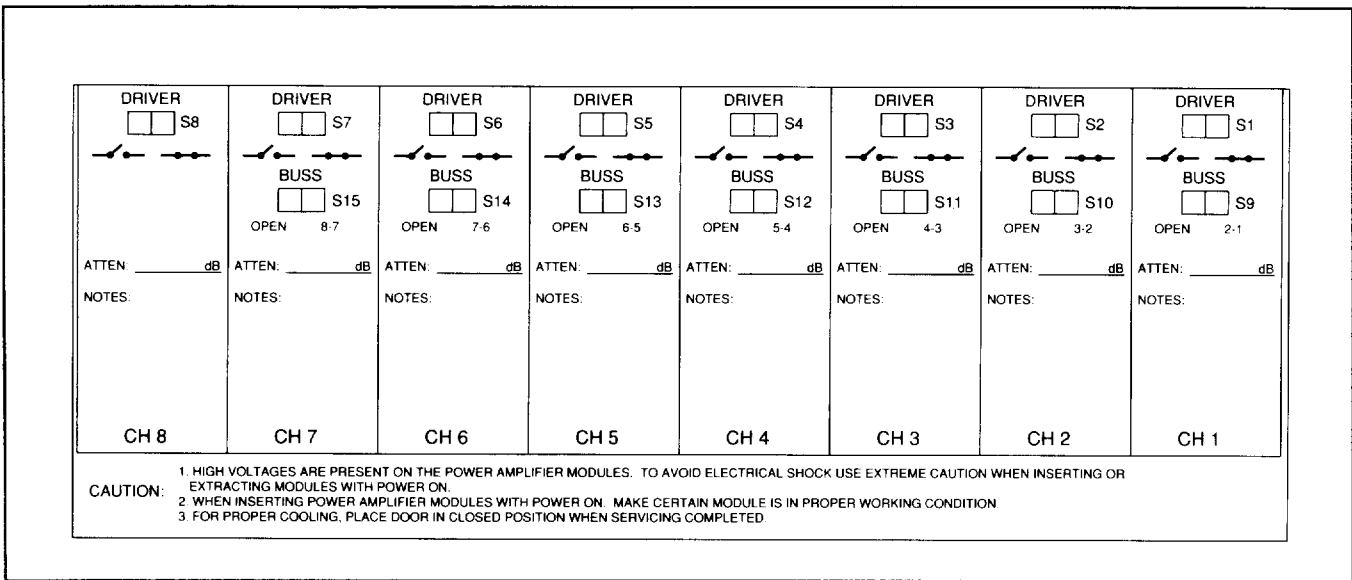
| DRIVER S8 | DRIVER S7 | DRIVER S6 | DRIVER S5 | DRIVER S4 | DRIVER S3 | DRIVER S2 | DRIVER S1 |
|---|---|---|---|---|---|---|---|
| | BUSS S15 | BUSS S14 | BUSS S13 | BUSS S12 | BUSS S11 | BUSS S10 | BUSS S9 |
| | OPEN 8-7 | OPEN 7-6 | OPEN 6-5 | OPEN 5-4 | OPEN 4-3 | OPEN 3-2 | OPEN 2-1 |
| ATTEN: ______ dB | ATTEN: ______ dB | ATTEN: ______ dB | ATTEN: ______ dB | ATTEN: ______ dB | ATTEN: ______ dB | ATTEN: ______ dB | ATTEN: ______ dB |
| NOTES: | NOTES: | NOTES: | NOTES: | NOTES: | NOTES: | NOTES: | NOTES: |
| CH 8 | CH 7 | CH 6 | CH 5 | CH 4 | CH 3 | CH 2 | CH 1 |

CAUTION: 1. HIGH VOLTAGES ARE PRESENT ON THE POWER AMPLIFIER MODULES. TO AVOID ELECTRICAL SHOCK USE EXTREME CAUTION WHEN INSERTING OR EXTRACTING MODULES WITH POWER ON.
2. WHEN INSERTING POWER AMPLIFIER MODULES WITH POWER ON, MAKE CERTAIN MODULE IS IN PROPER WORKING CONDITION.
3. FOR PROPER COOLING, PLACE DOOR IN CLOSED POSITION WHEN SERVICING COMPLETED.